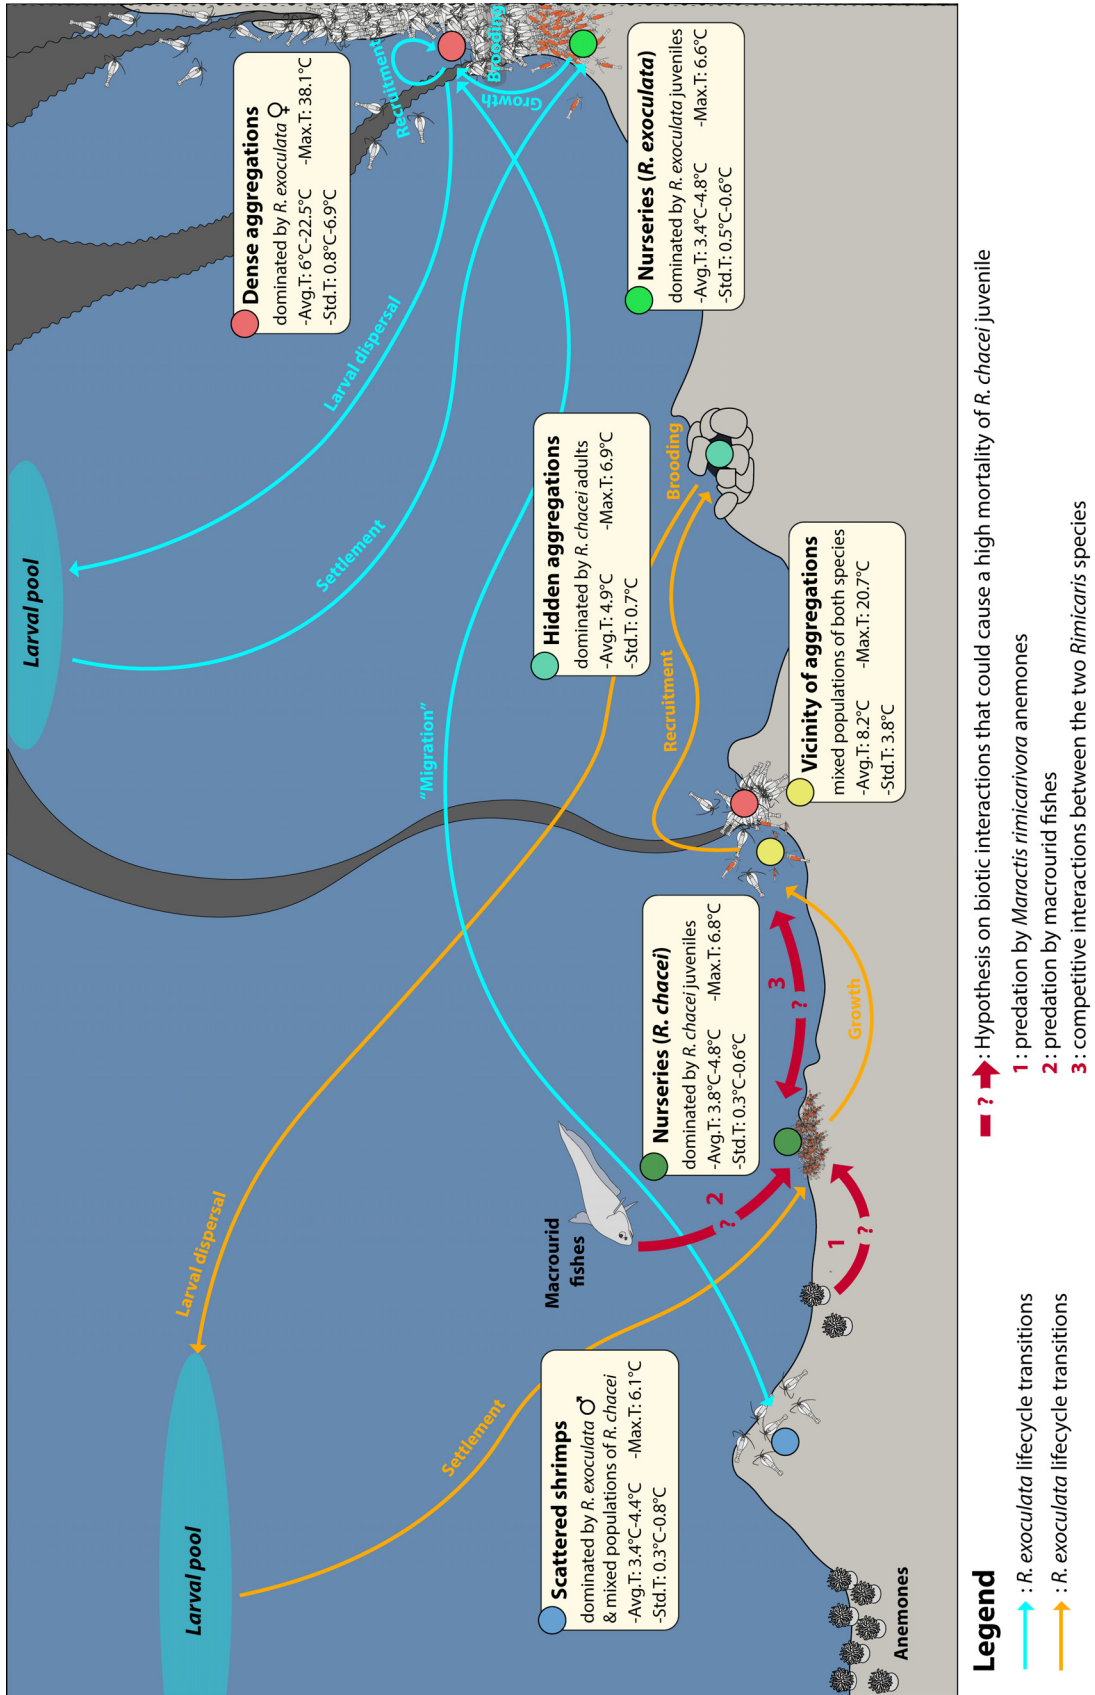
Dense aggregations
dominated by R. exoculata ♀
-Avg.T: 6°C-22.5°C -Max.T: 38.1°C
-Std.T: 0.8°C-6.9°C

Nurseries (R. exoculata)
dominated by R. exoculata juveniles
-Avg.T: 3.4°C-4.8°C -Max.T: 6.6°C
-Std.T: 0.5°C-0.6°C

Recruitment
Brooding
Growth

Larval dispersal
Settlement
Larval pool

Hidden aggregations
dominated by R. chacei adults
-Avg.T: 4.9°C -Max.T: 6.9°C
-Std.T: 0.7°C

Brooding
Recruitment
"Migration"

Vicinity of aggregations
mixed populations of both species
-Avg.T: 8.2°C -Max.T: 20.7°C
-Std.T: 3.8°C

Nurseries (R. chacei)
dominated by R. chacei juveniles
-Avg.T: 3.8°C-4.8°C -Max.T: 6.8°C
-Std.T: 0.3°C-0.6°C

Growth
3
?
2
?
1
?

Macrourid fishes

Larval dispersal

Scattered shrimps
dominated by R. exoculata ♂
& mixed populations of R. chacei
-Avg.T: 3.4°C-4.4°C -Max.T: 6.1°C
-Std.T: 0.3°C-0.8°C

Settlement
Larval pool
Anemones

Legend
: R. exoculata lifecycle transitions
: R. exoculata lifecycle transitions
?: Hypothesis on biotic interactions that could cause a high mortality of R. chacei juvenile
1: predation by Maractis rimicarivora anemones
2: predation by macrourid fishes
3: competitive interactions between the two Rimicaris species